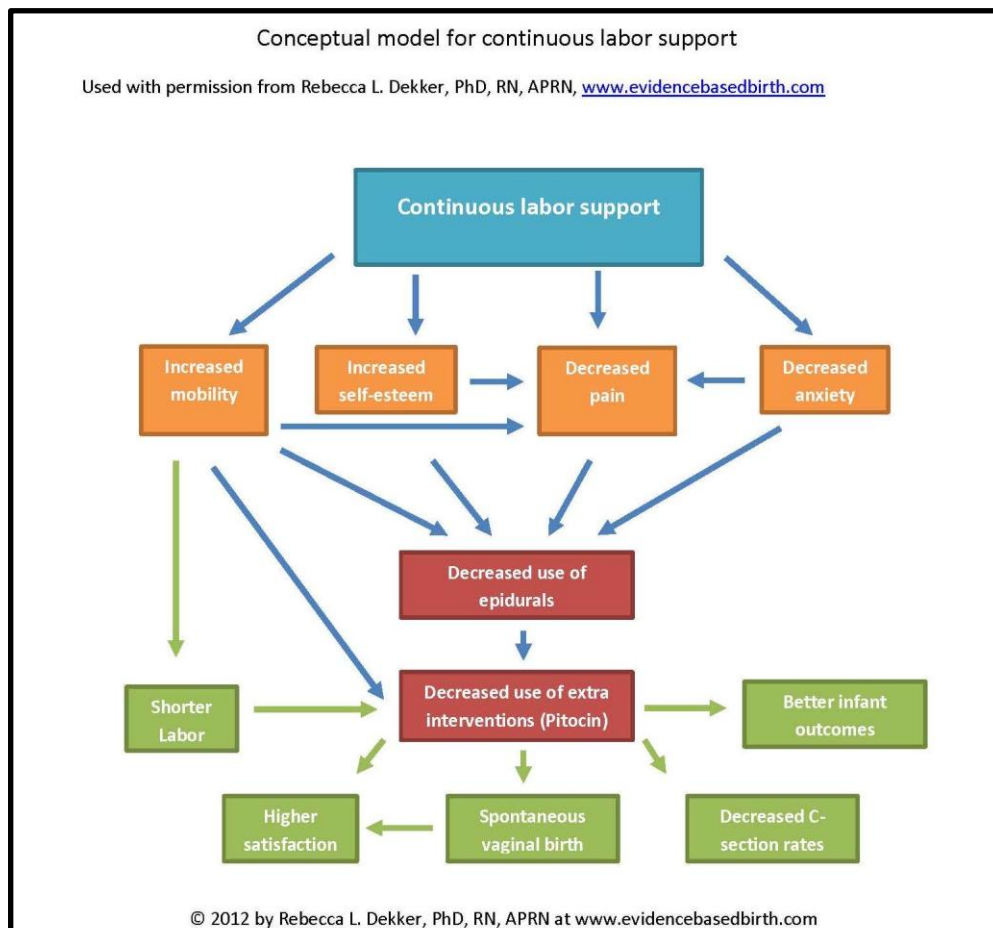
Conceptual model for continuous labor support

Used with permission from Rebecca L. Dekker, PhD, RN, APRN, www.evidencebasedbirth.com

Continuous labor support

Increased mobility

Increased self-esteem

Decreased pain

Decreased anxiety

Decreased use of epidurals

Shorter Labor

Decreased use of extra interventions (Pitocin)

Better infant outcomes

Higher satisfaction

Spontaneous vaginal birth

Decreased C-section rates

© 2012 by Rebecca L. Dekker, PhD, RN, APRN at www.evidencebasedbirth.com